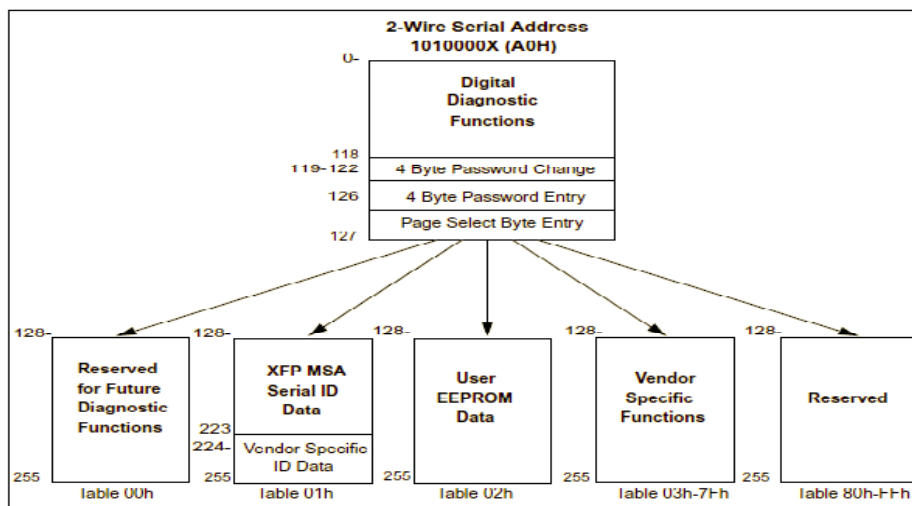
2-Wire Serial Address
1010000X (A0H)

0-

Digital Diagnostic Functions

118
119-122 4 Byte Password Change
126 4 Byte Password Entry
Page Select Byte Entry
127

128-
Reserved for Future Diagnostic Functions
255
Table 00h

128-
XFP MSA Serial ID Data
223
224-
Vendor Specific ID Data
255
Table 01h

128-
User EEPROM Data
255
Table 02h

128-
Vendor Specific Functions
255
Table 03h-7Fh

128-
Reserved
255
Table 80h-FFh